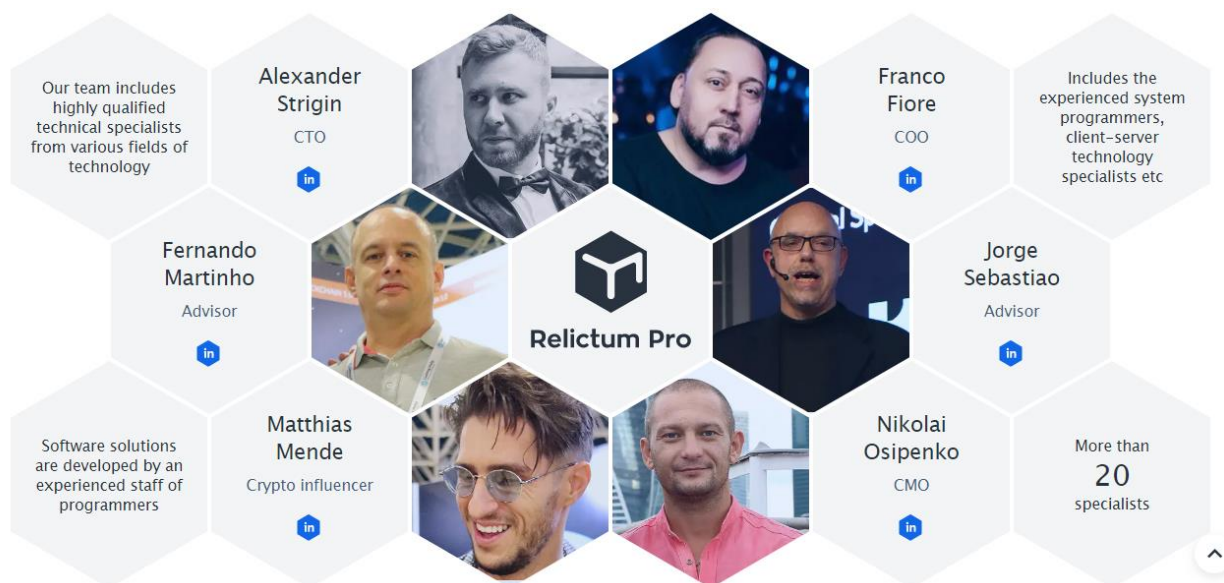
Our team includes highly qualified technical specialists from various fields of technology

Alexander Strigin
CTO
in

Franco Fiore
COO
in

Includes the experienced system programmers, client-server technology specialists etc

Fernando Martinho
Advisor
in

Relictum Pro

Jorge Sebastiao
Advisor
in

Software solutions are developed by an experienced staff of programmers

Matthias Mende
Crypto influencer
in

Nikolai Osipenko
CMO
in

More than
20
specialists